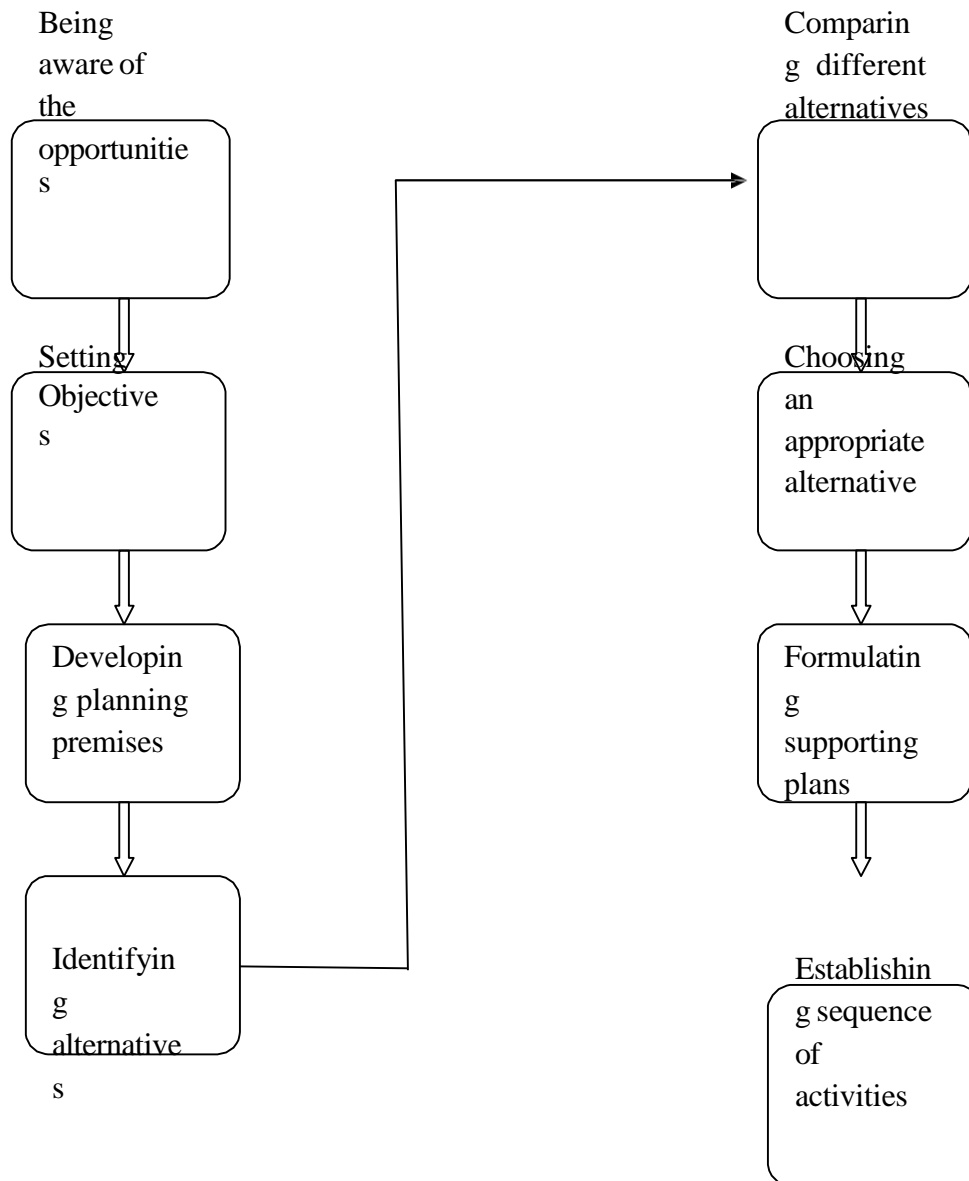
Being aware of the opportunities

Setting Objectives

Developing planning premises

Identifying alternatives

Comparing different alternatives

Choosing an appropriate alternative

Formulating supporting plans

Establishing sequence of activities